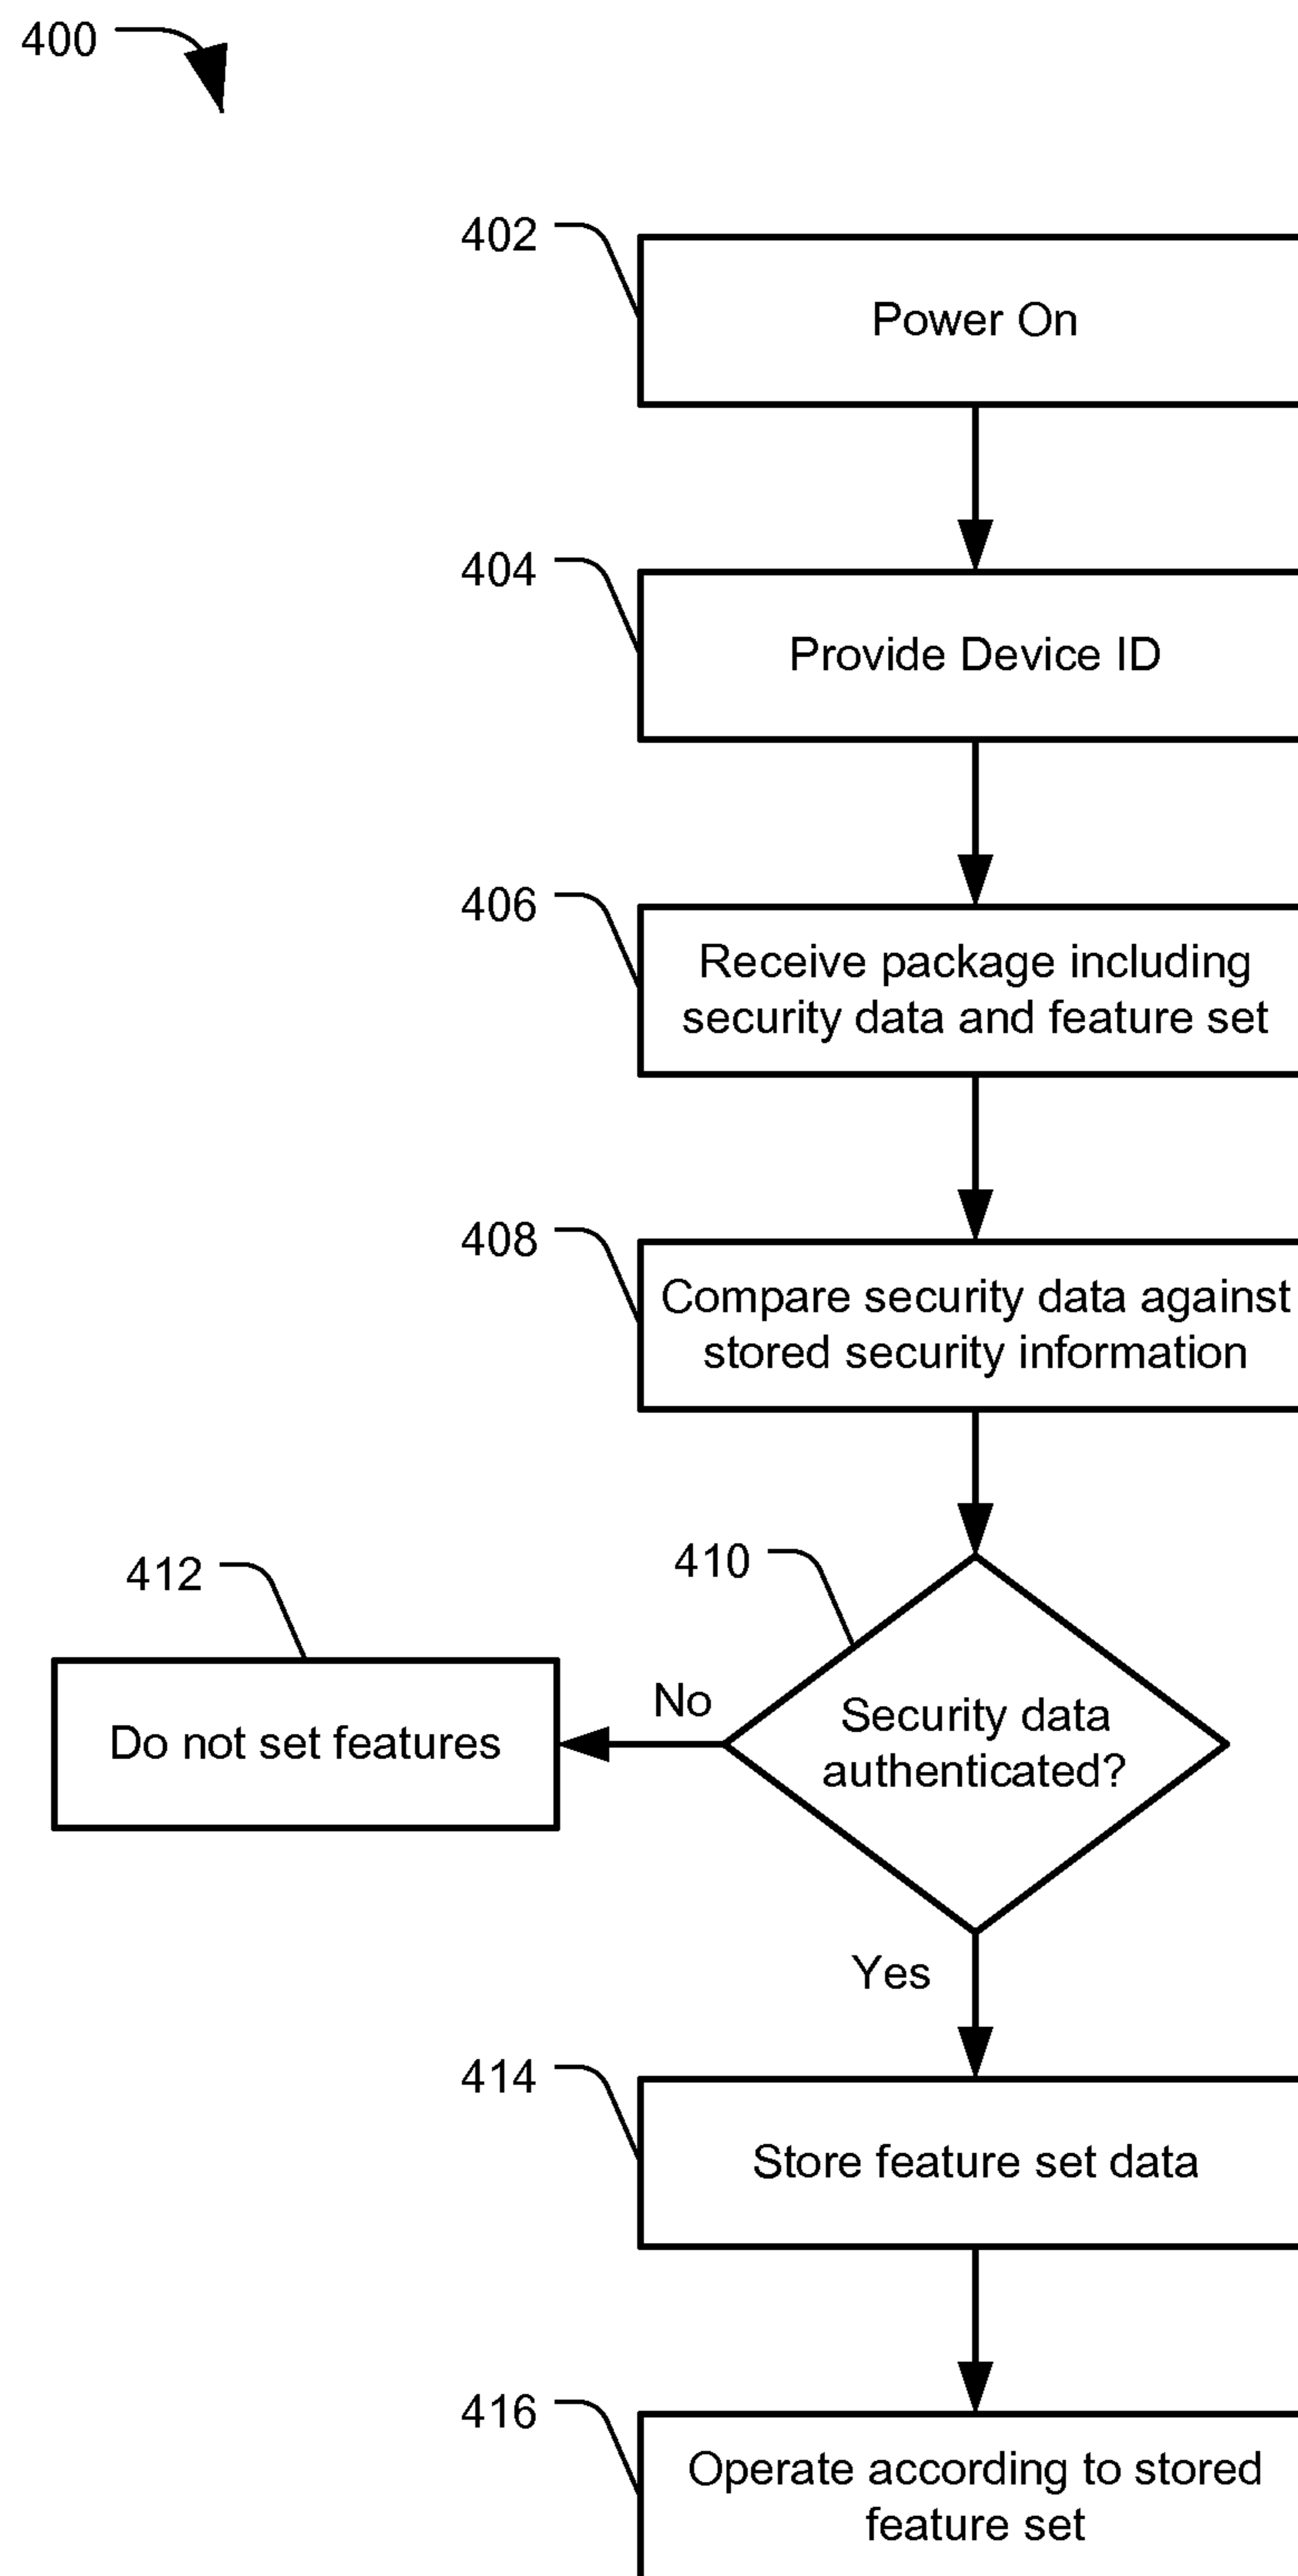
400

402
Power On

404
Provide Device ID

406
Receive package including security data and feature set

408
Compare security data against stored security information

410
Security data authenticated?

No

412
Do not set features

Yes

414
Store feature set data

416
Operate according to stored feature set